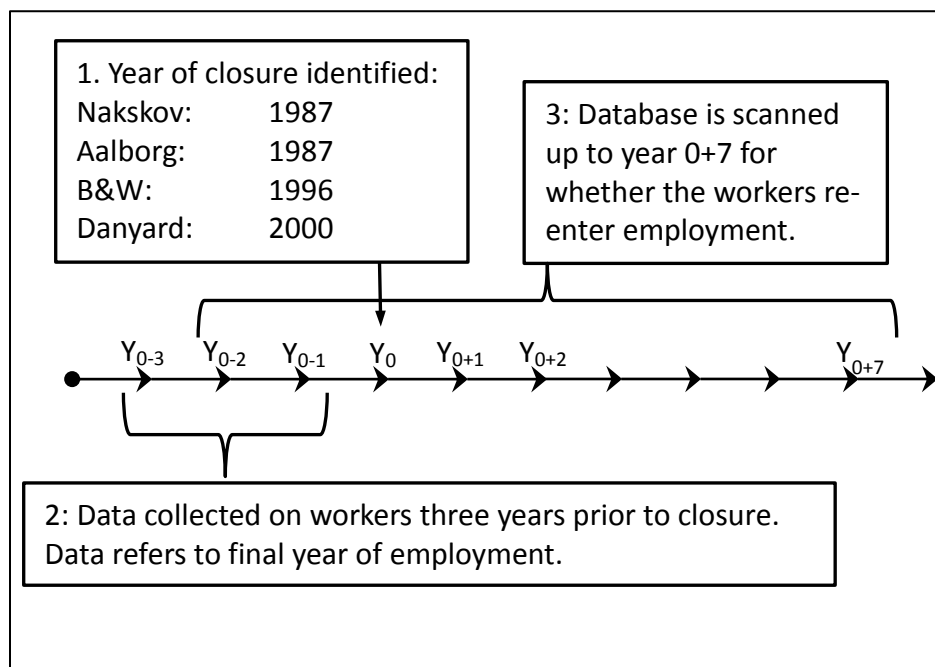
1. Year of closure identified:

| | |
|---|---|
| Nakskov: | 1987 |
| Aalborg: | 1987 |
| B&W: | 1996 |
| Danyard: | 2000 |

3: Database is scanned up to year 0+7 for whether the workers reenter employment.

$Y_{0-3}$ $Y_{0-2}$ $Y_{0-1}$ $Y_0$ $Y_{0+1}$ $Y_{0+2}$ $Y_{0+7}$

2: Data collected on workers three years prior to closure. Data refers to final year of employment.